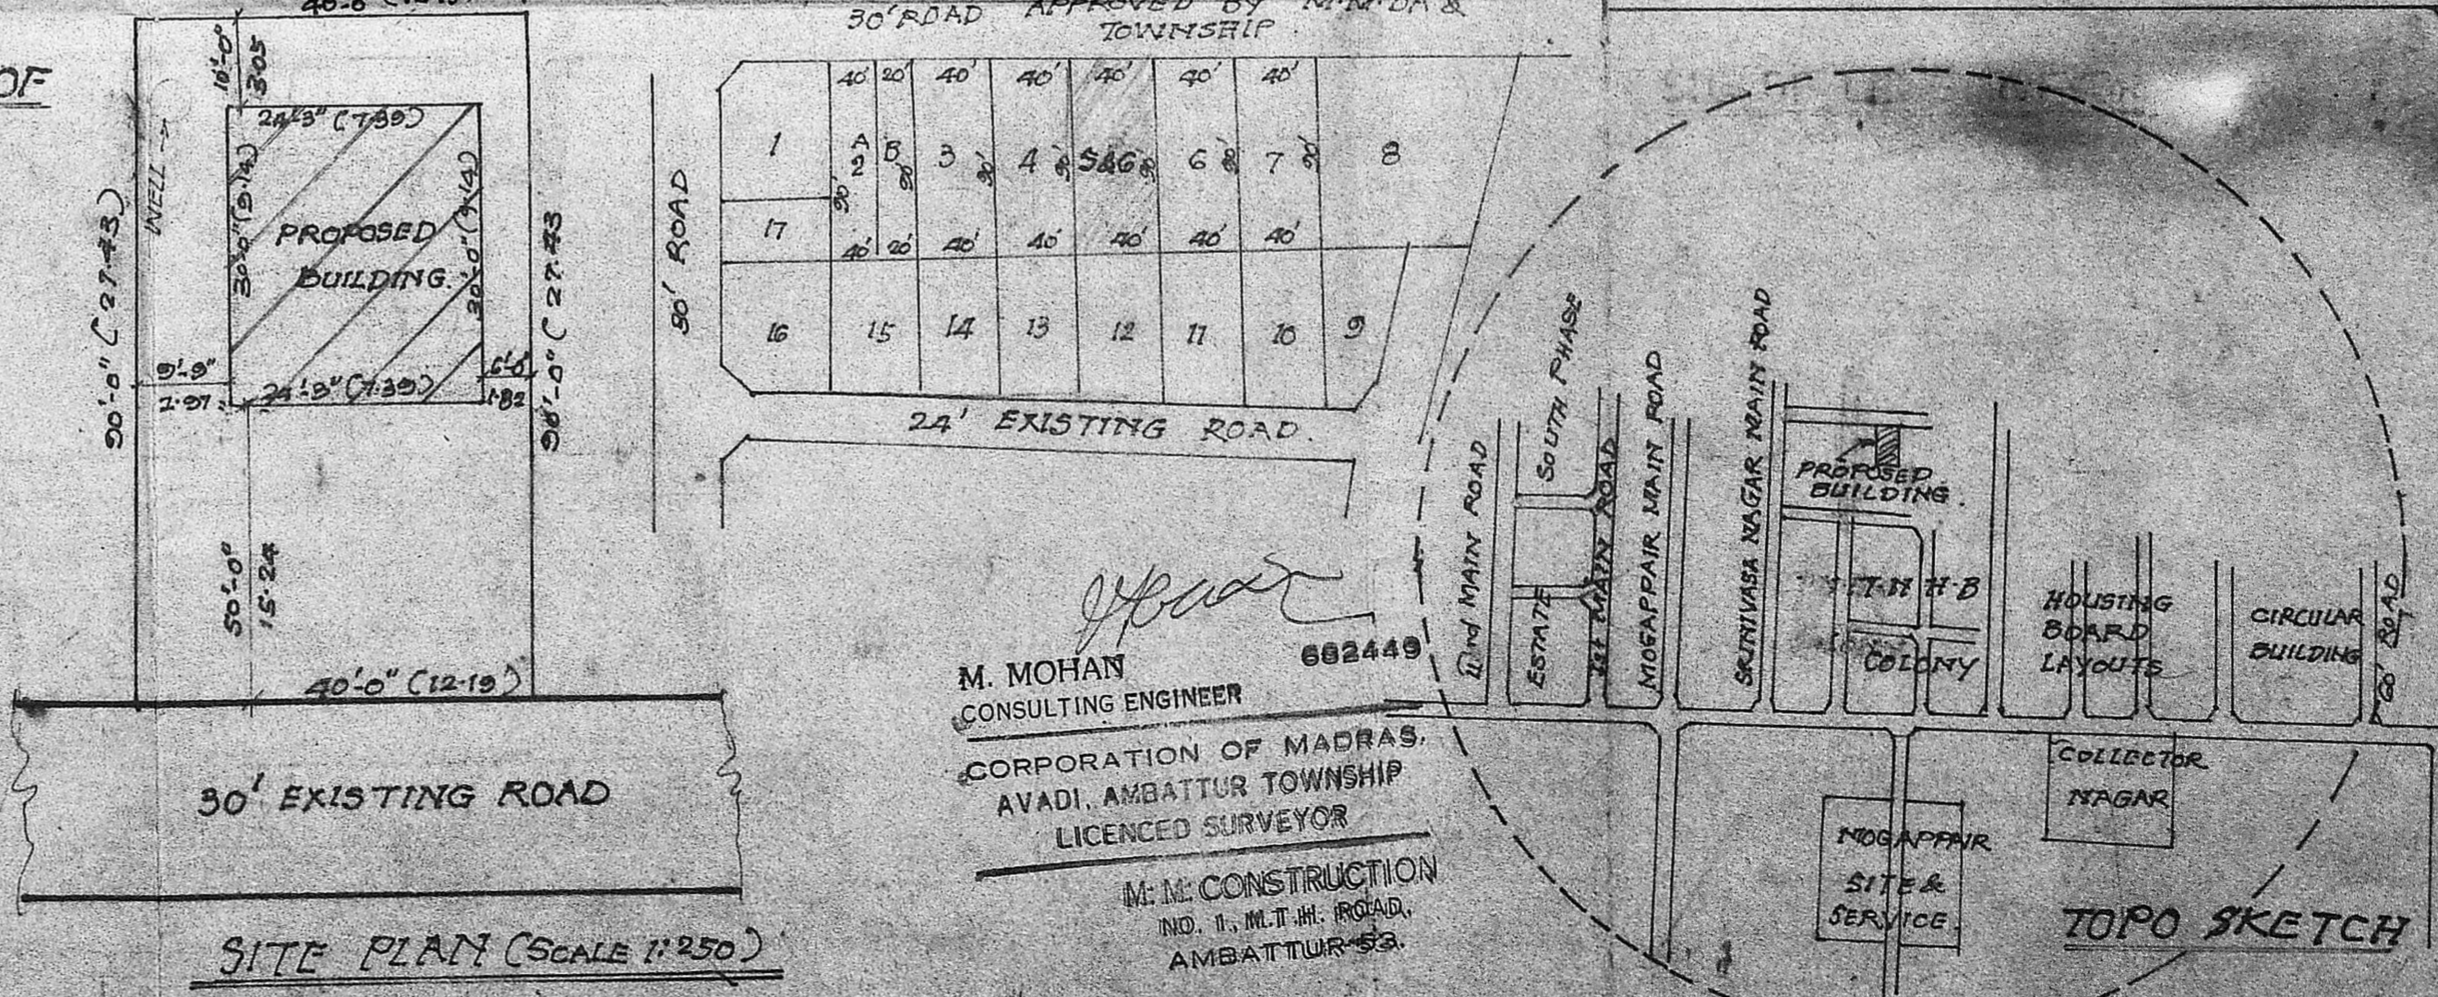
OF

40'-0" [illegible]

30' ROAD APPROVED BY M.M.D.A & TOWNSHIP

10'-0"
3.05
WELL
24'3" (7.39)
30'0" (9.14)
PROPOSED BUILDING.
30'0" (9.14)
90'-0" (27.43)
90'-0" (27.43)
9'-9"
2.97
24'3" (7.39)
6'-0"
1.82
50'-0"
15.24
40'-0" (12.19)

30' EXISTING ROAD

SITE PLAN (SCALE 1:250)

30' ROAD

40' 20' 40' 40' 40' 40' 40'
1 A 2 B 3 4 5&6 6 7 8
17
40' 20' 40' 40' 40' 40' 40'
16 15 14 13 12 11 10 9

24' EXISTING ROAD.

M. MOHAN
CONSULTING ENGINEER
682449
CORPORATION OF MADRAS.
AVADI, AMBATTUR TOWNSHIP
LICENCED SURVEYOR

M. M. CONSTRUCTION
NO. 1, M.T.H. ROAD,
AMBATTUR-53.

II nd MAIN ROAD
SOUTH PHASE
ESTATE
1st MAIN ROAD
MOGAPPAIR MAIN ROAD
SRINIVASA NAGAR MAIN ROAD
PROPOSED BUILDING.
T.N.H.B
COLONY
HOUSING BOARD LAYOUTS
CIRCULAR BUILDING
60' ROAD
COLLECTOR NAGAR
MOGAPPAIR SITE & SERVICE.

TOPO SKETCH